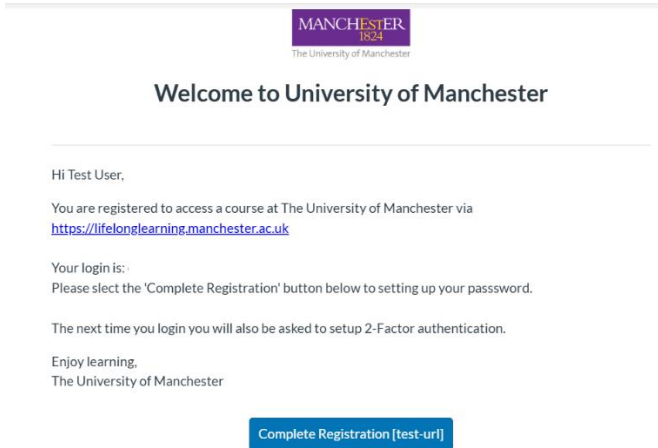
MANCHESTER
1824
The University of Manchester

Welcome to University of Manchester

Hi Test User,

You are registered to access a course at The University of Manchester via https://lifelonglearning.manchester.ac.uk

Your login is:
Please slect the 'Complete Registration' button below to setting up your passsword.

The next time you login you will also be asked to setup 2-Factor authentication.

Enjoy learning,
The University of Manchester

Complete Registration [test-url]